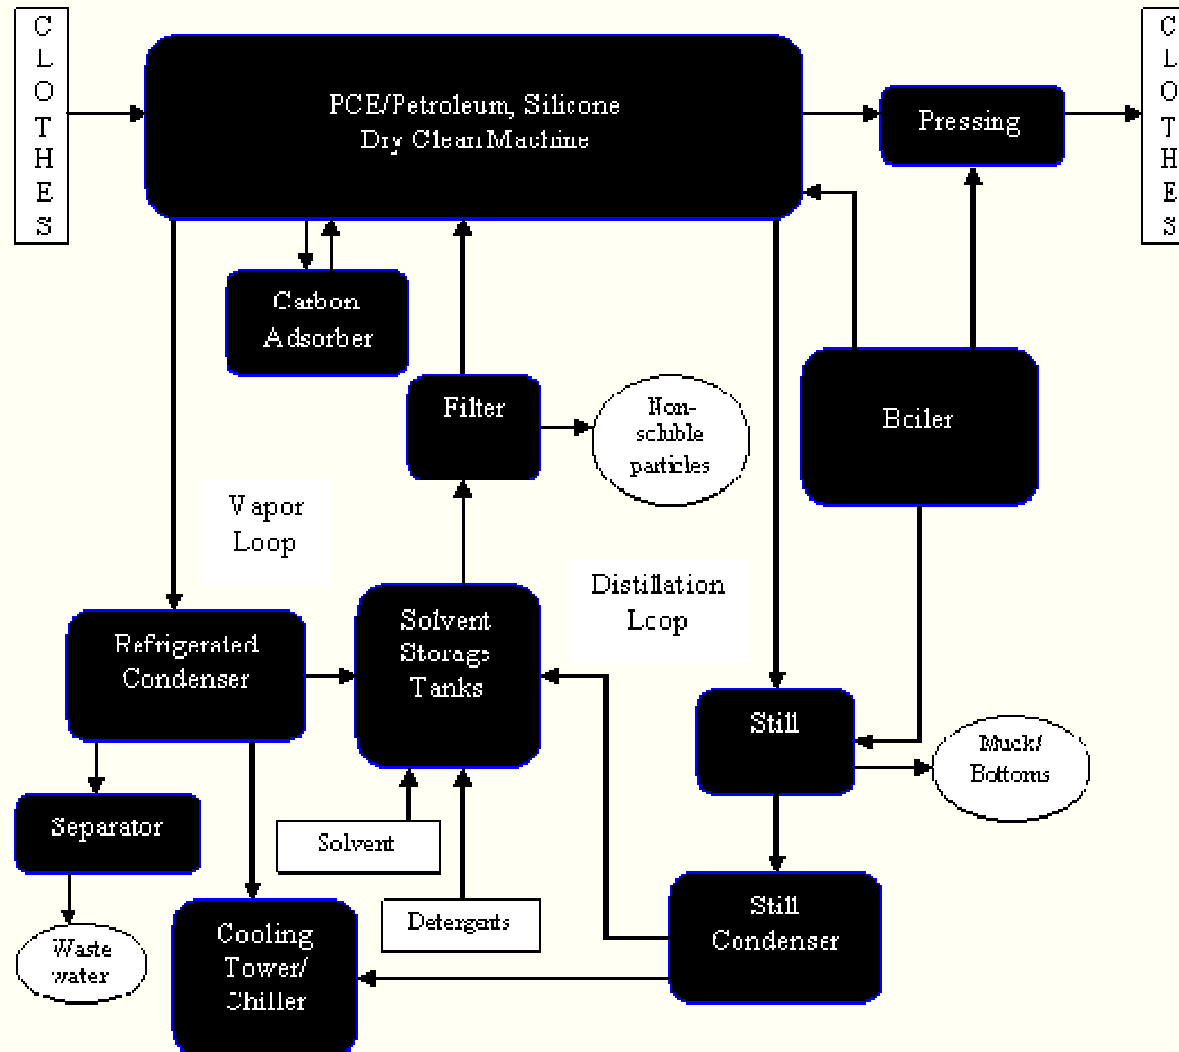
CLOTHES

PCE/Petroleum, Silicone Dry Clean Machine

Pressing

CLOTHES

Carbon Adsorber

Filter

Non-soluble particles

Boiler

Vapor Loop

Distillation Loop

Refrigerated Condenser

Solvent Storage Tanks

Still

Muck/ Bottoms

Separator

Solvent

Detergents

Still Condenser

Waste water

Cooling Tower/ Chiller